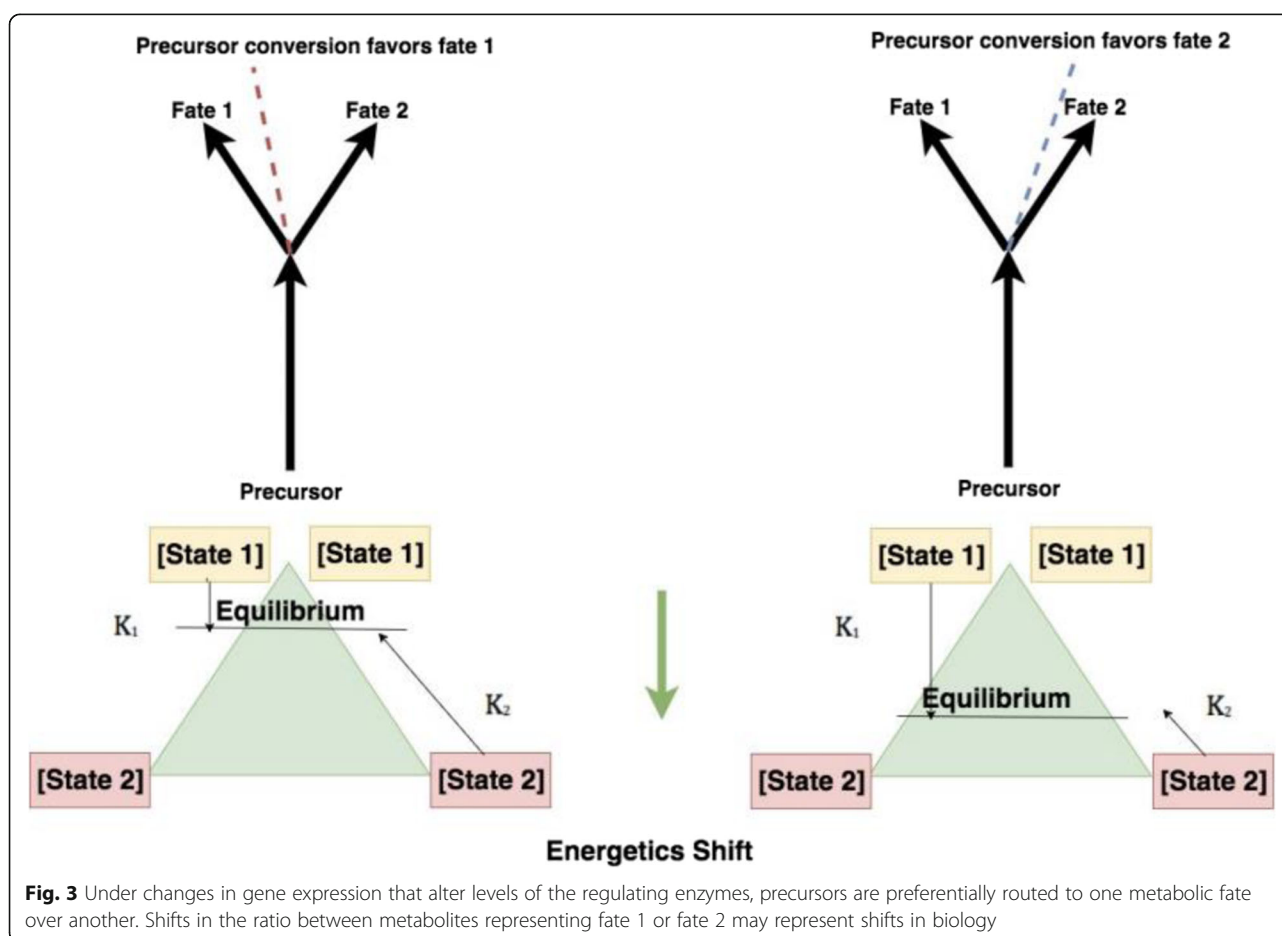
Precursor conversion favors fate 1

Fate 1

Fate 2

Precursor

[State 1]

[State 1]

$K_1$

Equilibrium

$K_2$

[State 2]

[State 2]

Precursor conversion favors fate 2

Fate 1

Fate 2

Precursor

[State 1]

[State 1]

$K_1$

Equilibrium

$K_2$

[State 2]

[State 2]

Energetics Shift

**Fig. 3** Under changes in gene expression that alter levels of the regulating enzymes, precursors are preferentially routed to one metabolic fate over another. Shifts in the ratio between metabolites representing fate 1 or fate 2 may represent shifts in biology